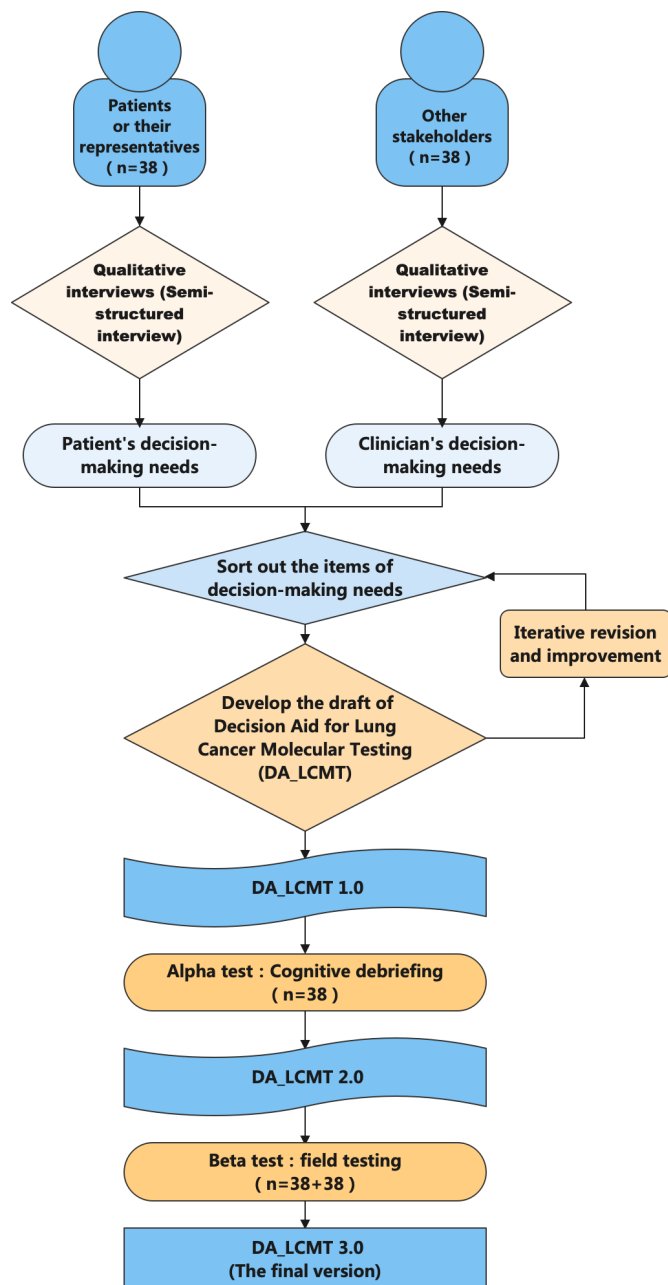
Patients or their representatives ( n=38 )

Other stakeholders ( n=38 )

Qualitative interviews (Semi-structured interview)

Qualitative interviews (Semi-structured interview)

Patient's decision-making needs

Clinician's decision-making needs

Sort out the items of decision-making needs

Iterative revision and improvement

Develop the draft of Decision Aid for Lung Cancer Molecular Testing (DA_LCMT)

DA_LCMT 1.0

Alpha test : Cognitive debriefing ( n=38 )

DA_LCMT 2.0

Beta test : field testing ( n=38+38 )

DA_LCMT 3.0 (The final version)